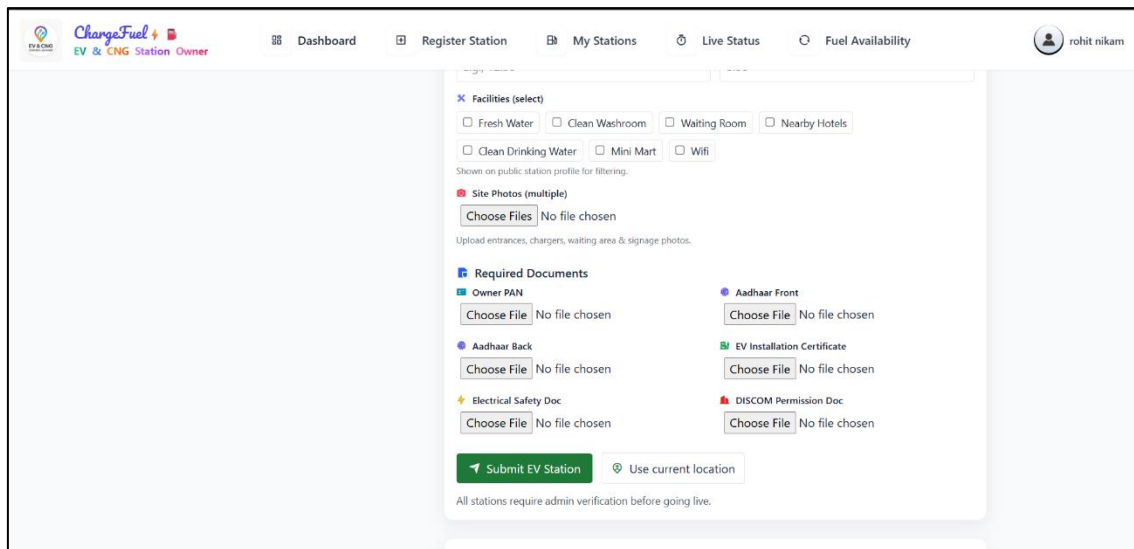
EV & CNG

ChargeFuel
EV & CNG Station Owner

Dashboard
Register Station
My Stations
Live Status
Fuel Availability
rohit nikam

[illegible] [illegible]

Facilities (select)
Fresh Water
Clean Washroom
Waiting Room
Nearby Hotels
Clean Drinking Water
Mini Mart
Wifi
Shown on public station profile for filtering.

Site Photos (multiple)
Choose Files No file chosen
Upload entrances, chargers, waiting area & signage photos.

Required Documents
Owner PAN
Choose File No file chosen
Aadhaar Front
Choose File No file chosen
Aadhaar Back
Choose File No file chosen
EV Installation Certificate
Choose File No file chosen
Electrical Safety Doc
Choose File No file chosen
DISCOM Permission Doc
Choose File No file chosen

Submit EV Station
Use current location

All stations require admin verification before going live.